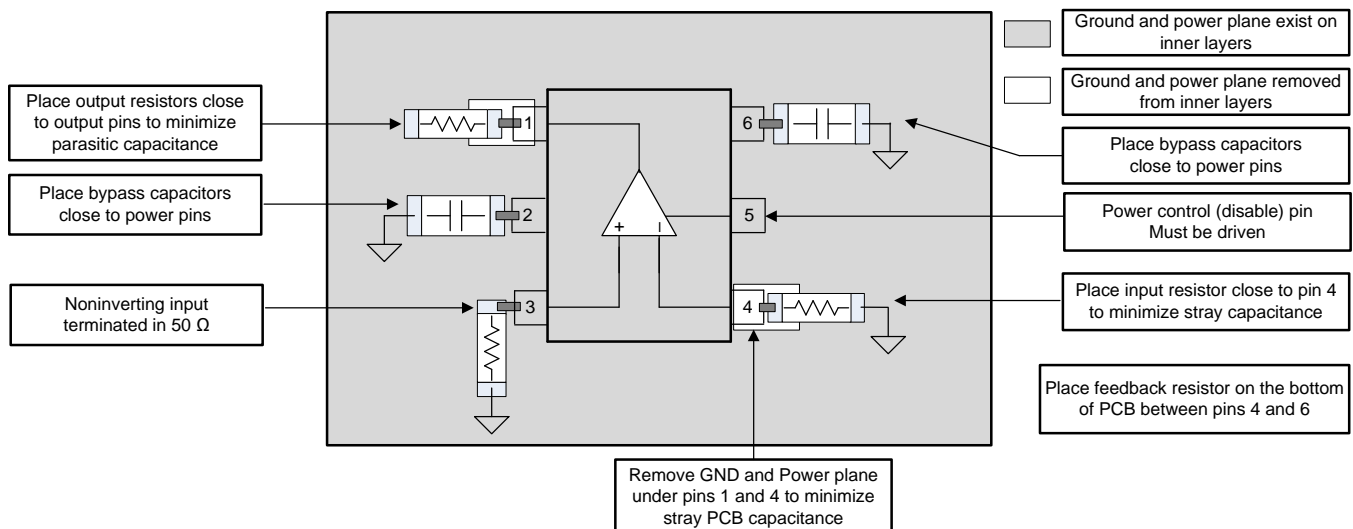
Ground and power plane exist on inner layers

Ground and power plane removed from inner layers

Place output resistors close to output pins to minimize parasitic capacitance

Place bypass capacitors close to power pins

Noninverting input terminated in 50 Ω

1

2

3

+

–

6

5

4

Place bypass capacitors close to power pins

Power control (disable) pin Must be driven

Place input resistor close to pin 4 to minimize stray capacitance

Place feedback resistor on the bottom of PCB between pins 4 and 6

Remove GND and Power plane under pins 1 and 4 to minimize stray PCB capacitance